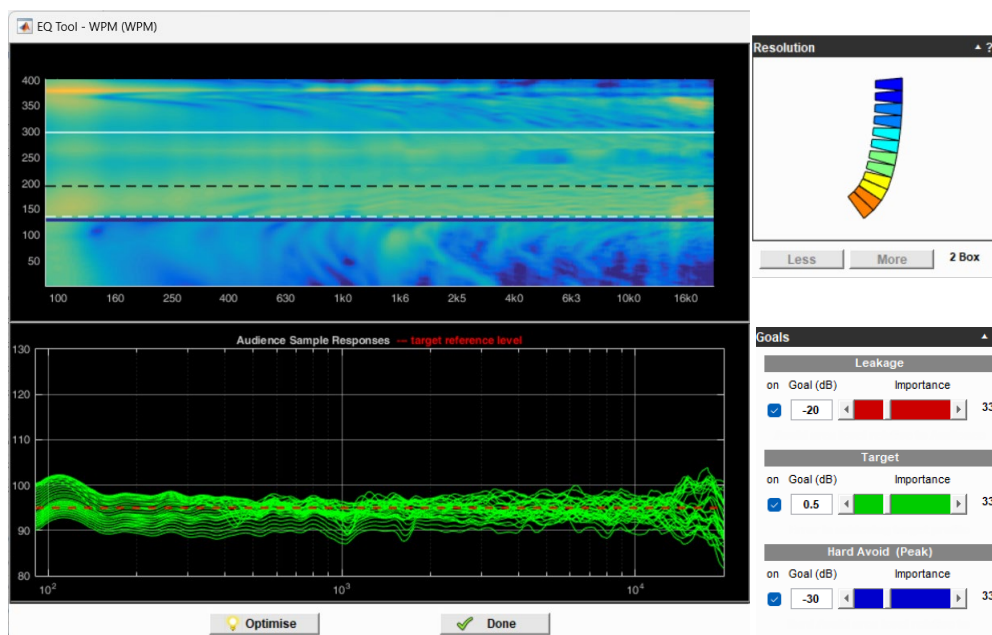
EQ Tool - WPM (WPM)

400
350
300
250
200
150
100
50

100 160 250 400 630 1k0 1k6 2k5 4k0 6k3 10k0 16k0

Audience Sample Responses --- target reference level

130
120
110
100
90
80

$10^2$ $10^3$ $10^4$

Optimise
Done

Resolution

Less
More
2 Box

Goals

Leakage
on Goal (dB) Importance
-20
33

Target
on Goal (dB) Importance
0.5
33

Hard Avoid (Peak)
on Goal (dB) Importance
-30
33